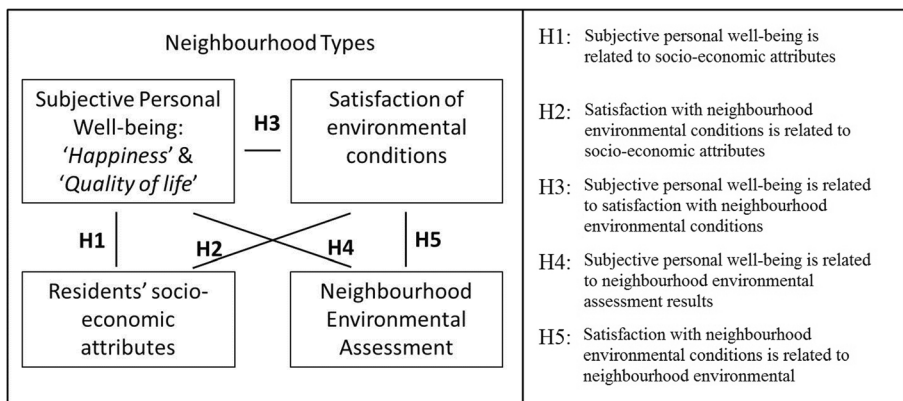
Neighbourhood Types

Subjective Personal Well-being: ‘Happiness’ & ‘Quality of life’

H3

Satisfaction of environmental conditions

H1

H2

H4

H5

Residents’ socio-economic attributes

Neighbourhood Environmental Assessment

H1: Subjective personal well-being is related to socio-economic attributes

H2: Satisfaction with neighbourhood environmental conditions is related to socio-economic attributes

H3: Subjective personal well-being is related to satisfaction with neighbourhood environmental conditions

H4: Subjective personal well-being is related to neighbourhood environmental assessment results

H5: Satisfaction with neighbourhood environmental conditions is related to neighbourhood environmental